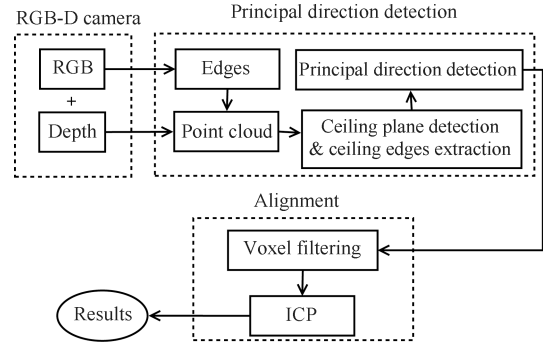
RGB-D camera

RGB

+

Depth

Principal direction detection

Edges

Point cloud

Principal direction detection

Ceiling plane detection & ceiling edges extraction

Alignment

Voxel filtering

ICP

Results